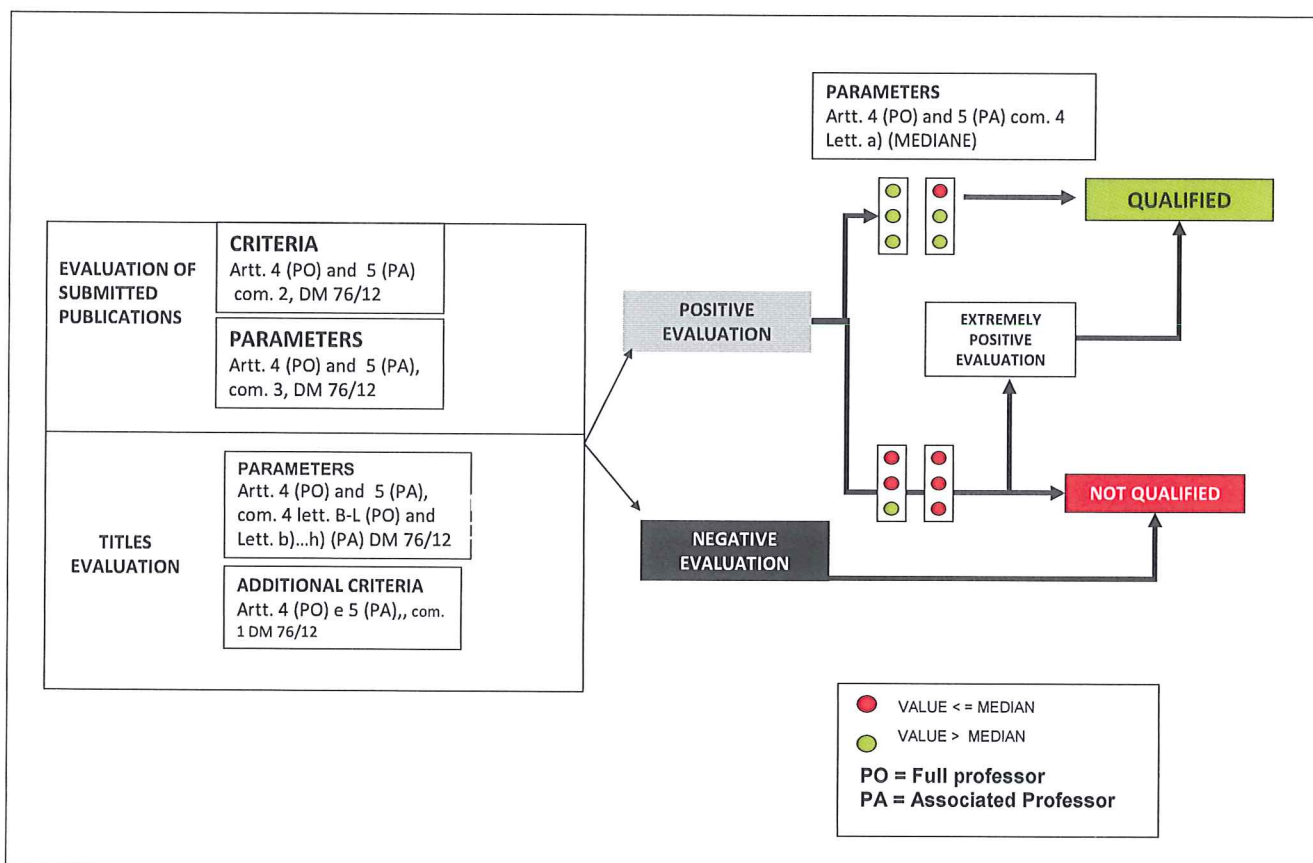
EVALUATION OF SUBMITTED PUBLICATIONS

CRITERIA
Artt. 4 (PO) and 5 (PA) com. 2, DM 76/12

PARAMETERS
Artt. 4 (PO) and 5 (PA), com. 3, DM 76/12

TITLES EVALUATION

PARAMETERS
Artt. 4 (PO) and 5 (PA), com. 4 lett. B-L (PO) and Lett. b)...h) (PA) DM 76/12

ADDITIONAL CRITERIA
Artt. 4 (PO) e 5 (PA),, com. 1 DM 76/12

POSITIVE EVALUATION

NEGATIVE EVALUATION

PARAMETERS
Artt. 4 (PO) and 5 (PA) com. 4 Lett. a) (MEDIANE)

QUALIFIED

EXTREMELY POSITIVE EVALUATION

NOT QUALIFIED

VALUE < = MEDIAN
VALUE > MEDIAN
PO = Full professor
PA = Associated Professor